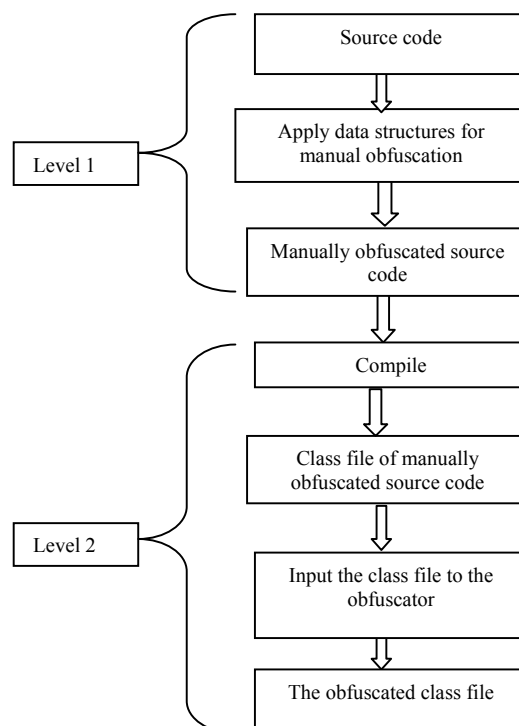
Source code

Apply data structures for manual obfuscation

Level 1

Manually obfuscated source code

Compile

Class file of manually obfuscated source code

Level 2

Input the class file to the obfuscator

The obfuscated class file